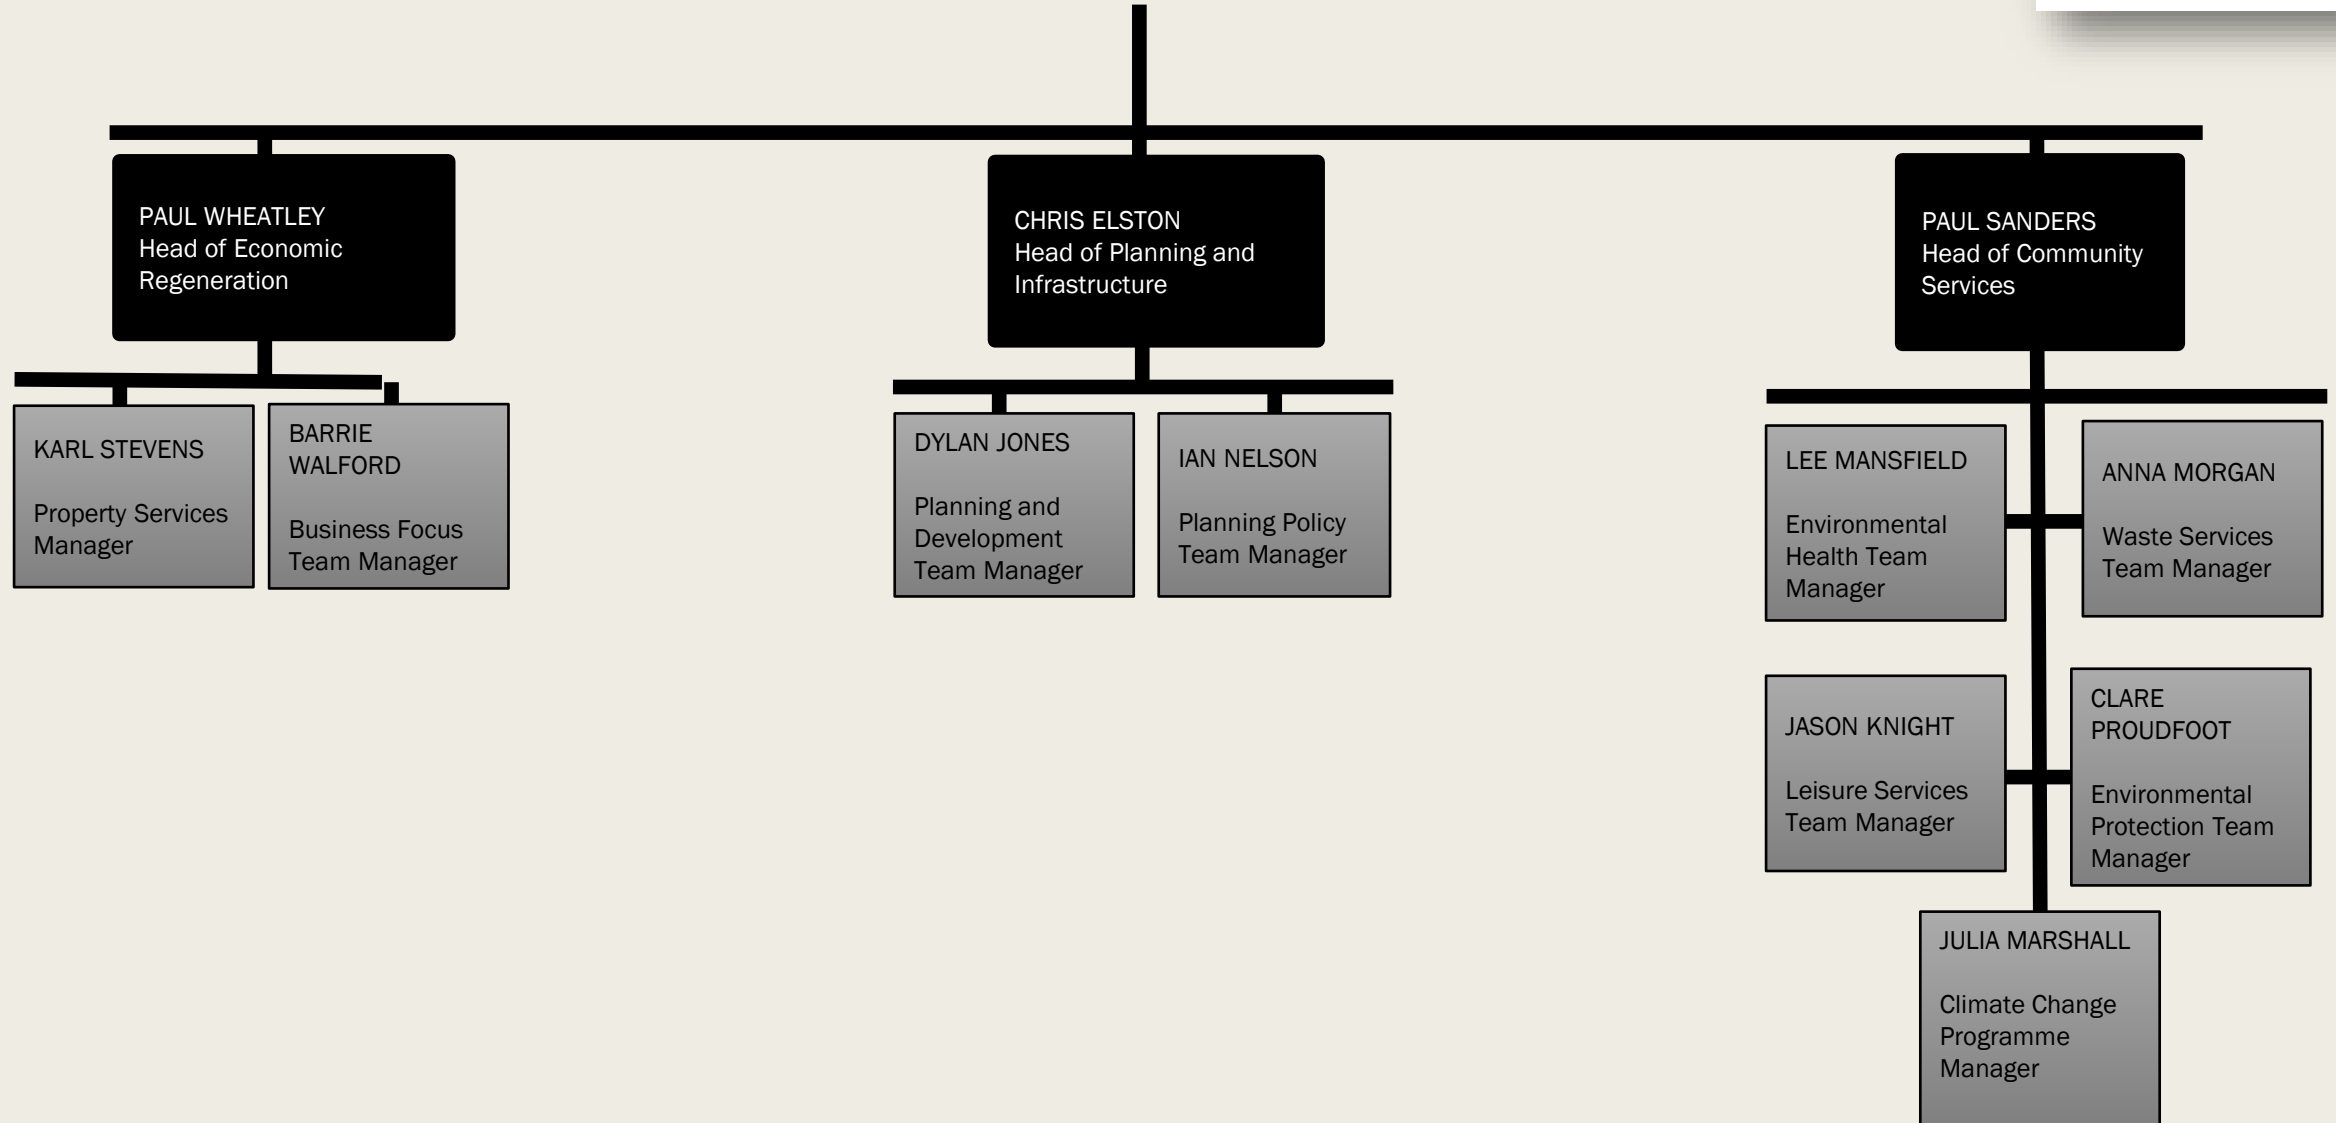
PAUL WHEATLEY
Head of Economic Regeneration

CHRIS ELSTON
Head of Planning and Infrastructure

PAUL SANDERS
Head of Community Services

KARL STEVENS

Property Services Manager

BARRIE WALFORD

Business Focus Team Manager

DYLAN JONES

Planning and Development Team Manager

IAN NELSON

Planning Policy Team Manager

LEE MANSFIELD

Environmental Health Team Manager

ANNA MORGAN

Waste Services Team Manager

JASON KNIGHT

Leisure Services Team Manager

CLARE PROUDFOOT

Environmental Protection Team Manager

JULIA MARSHALL

Climate Change Programme Manager